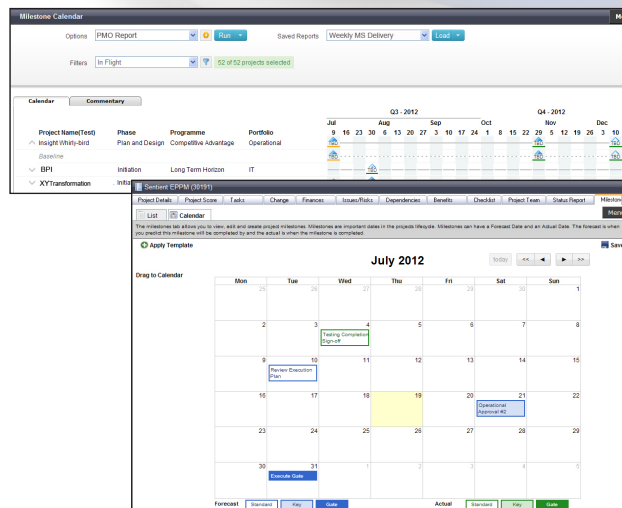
Milestone Calendar

Options PMO Report Run Saved Reports Weekly MS Delivery Load

Filters In Flight 52 of 52 projects selected

Calendar | Commentary

| Project Name(Test) | Phase | Programme | Portfolio |
|---|---|---|---|
| Insight Whirly-bird | Plan and Design | Competitive Advantage | Operational |
| Baseline | | | |
| BPI | Initiation | Long Term Horizon | IT |
| XYTransformation | Initia | | |

Q3 - 2012 Q4 - 2012
Jul Aug Sep Oct Nov Dec
9 16 23 30 6 13 20 27 3 10 17 24 1 8 15 22 29 5 12 19 26 3 10

TBD TBD TBD TBD TBD

Sentient EPPM (30191)

Project Details | Project Score | Tasks | Change | Finances | Issues/Risks | Dependencies | Benefits | Checklist | Project Team | Status Report | Milesto

List | Calendar

The milestones tab allows you to view, edit and create project milestones. Milestones are important dates in the projects lifecycle. Milestones can have a Forecast Date and an Actual Date. The forecast is when you predict this milestone will be completed by and the actual is when the milestone is completed.

Apply Template

Save

Drag to Calendar

July 2012

today << ◄ ► >>

| Mon | Tue | Wed | Thu | Fri | Sat | Sun |
|---|---|---|---|---|---|---|
| 25 | 26 | 27 | 28 | 29 | 30 | 1 |
| 2 | 3 | 4 Testing Completion Sign-off | 5 | 6 | 7 | 8 |
| 9 | 10 Review Execution Plan | 11 | 12 | 13 | 14 | 15 |
| 16 | 17 | 18 | 19 | 20 | 21 Operational Approval #2 | 22 |
| 23 | 24 | 25 | 26 | 27 | 28 | 29 |
| 30 | 31 Execute Gate | 1 | 2 | 3 | 4 | 5 |

Forecast Standard Key Gate Actual Standard Key Gate